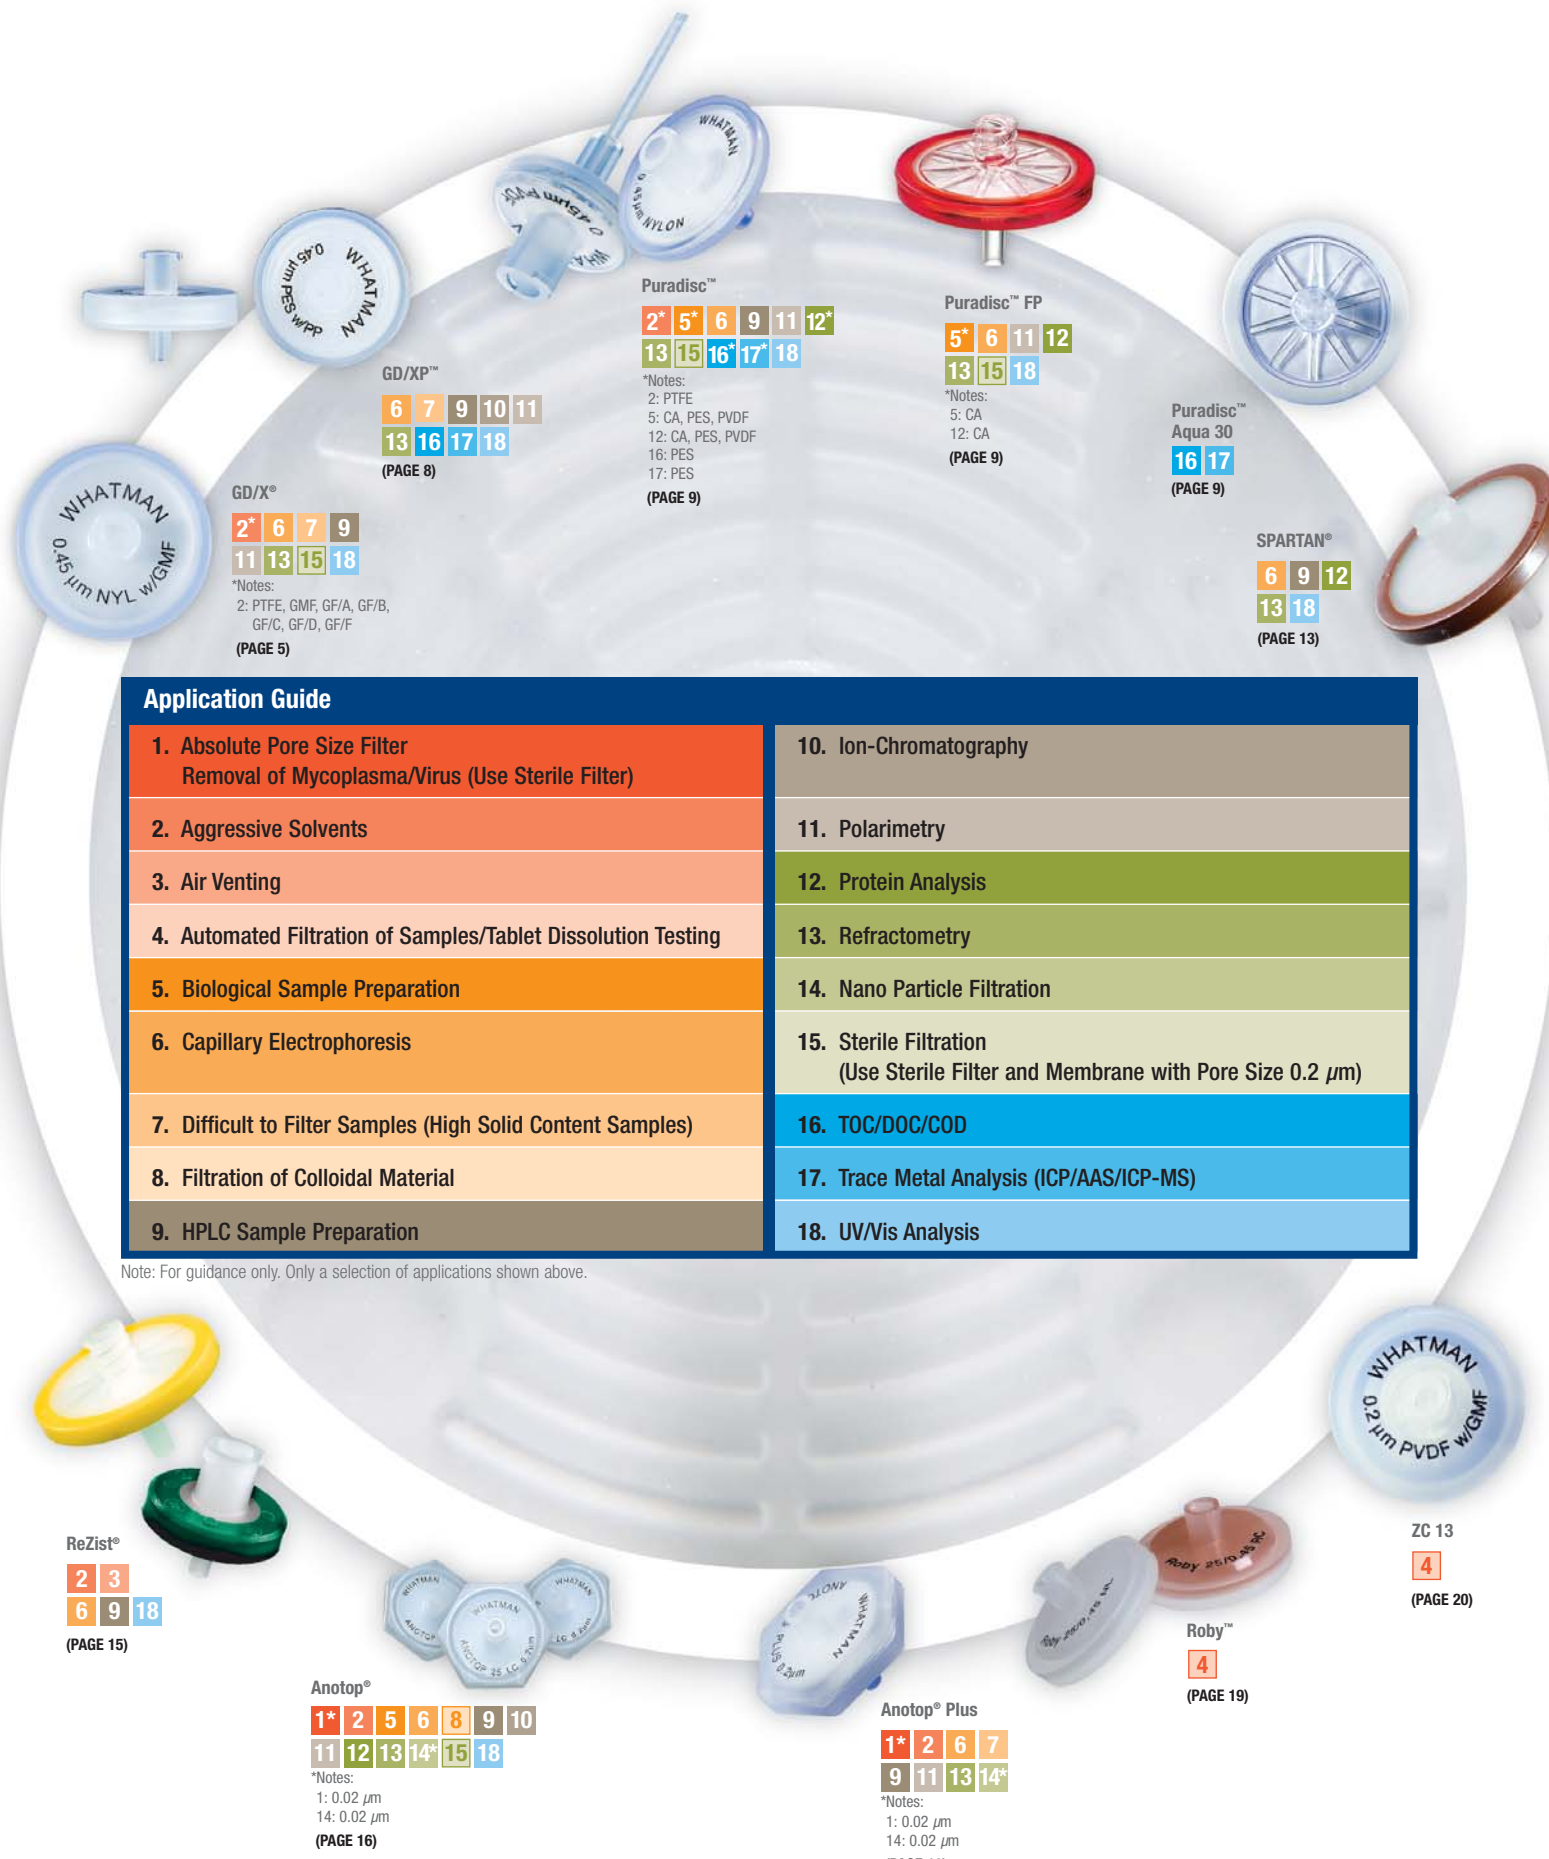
WHATMAN 0.45 µm PES w/PP

WHATMAN 0.45 µm NYLON

WHATMAN 0.45 µm NYL w/GMF

GD/XP™
6 7 9 10 11
13 16 17 18
(PAGE 8)

Puradisc™
2* 5* 6 9 11 12*
13 15 16* 17* 18
*Notes:
2: PTFE
5: CA, PES, PVDF
12: CA, PES, PVDF
16: PES
17: PES
(PAGE 9)

Puradisc™ FP
5* 6 11 12
13 15 18
*Notes:
5: CA
12: CA
(PAGE 9)

Puradisc™ Aqua 30
16 17
(PAGE 9)

GD/X®
2* 6 7 9
11 13 15 18
*Notes:
2: PTFE, GMF, GF/A, GF/B, GF/C, GF/D, GF/F
(PAGE 5)

SPARTAN®
6 9 12
13 18
(PAGE 13)

Application Guide

| | |
|---|---|
| 1. Absolute Pore Size Filter Removal of Mycoplasma/Virus (Use Sterile Filter) | 10. Ion-Chromatography |
| 2. Aggressive Solvents | 11. Polarimetry |
| 3. Air Venting | 12. Protein Analysis |
| 4. Automated Filtration of Samples/Tablet Dissolution Testing | 13. Refractometry |
| 5. Biological Sample Preparation | 14. Nano Particle Filtration |
| 6. Capillary Electrophoresis | 15. Sterile Filtration (Use Sterile Filter and Membrane with Pore Size 0.2 µm) |
| 7. Difficult to Filter Samples (High Solid Content Samples) | 16. TOC/DOC/COD |
| 8. Filtration of Colloidal Material | 17. Trace Metal Analysis (ICP/AAS/ICP-MS) |
| 9. HPLC Sample Preparation | 18. UV/Vis Analysis |

Note: For guidance only. Only a selection of applications shown above.

WHATMAN 0.2 µm PVDF w/GMF

ReZist®
2 3
6 9 18
(PAGE 15)

Anotop®
1* 2 5 6 8 9 10
11 12 13 14* 15 18
*Notes:
1: 0.02 µm
14: 0.02 µm
(PAGE 16)

Anotop® Plus
1* 2 6 7
9 11 13 14*
*Notes:
1: 0.02 µm
14: 0.02 µm

Roby™
4
(PAGE 19)

ZC 13
4
(PAGE 20)